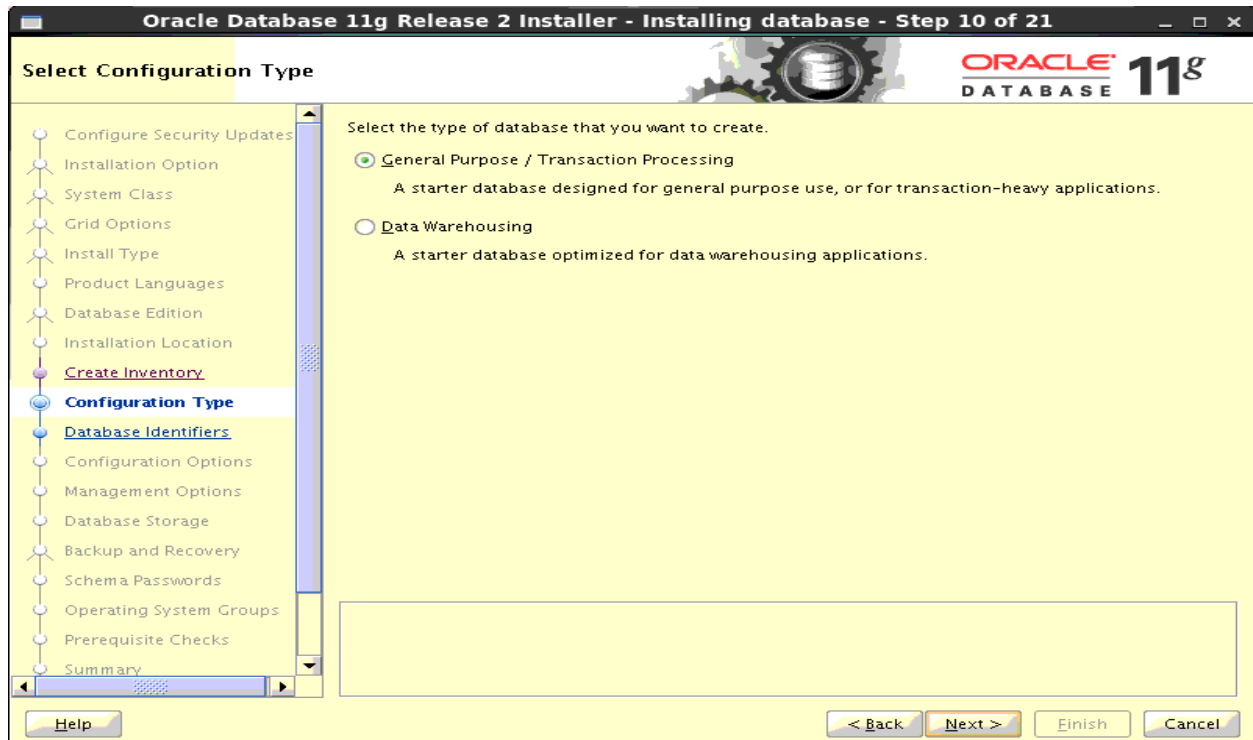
Oracle Database 11g Release 2 Installer - Installing database - Step 10 of 21

Select Configuration Type

ORACLE DATABASE 11g

Configure Security Updates
Installation Option
System Class
Grid Options
Install Type
Product Languages
Database Edition
Installation Location
Create Inventory
Configuration Type
Database Identifiers
Configuration Options
Management Options
Database Storage
Backup and Recovery
Schema Passwords
Operating System Groups
Prerequisite Checks
Summary

Select the type of database that you want to create.

General Purpose / Transaction Processing

A starter database designed for general purpose use, or for transaction-heavy applications.

Data Warehousing

A starter database optimized for data warehousing applications.

Help

< Back

Next >

Finish

Cancel